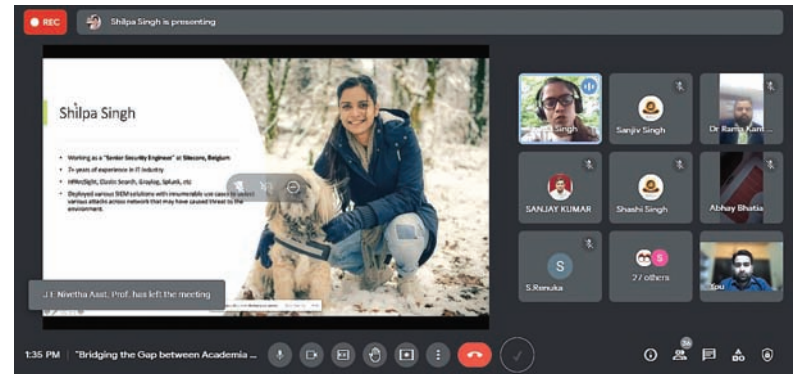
REC

Shilpa Singh is presenting

Shilpa Singh

• Working as a "Senior Security Engineer" at Sitecore, Belgium
• 7+ years of experience in IT industry
• HPArcSight, Elastic Search, Graylog, Splunk, etc
• Deployed various SIEM solutions with innumerable use cases to detect various attacks across network that may have caused threat to the environment.

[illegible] Singh

Sanjiv Singh

Dr Rama Kant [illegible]

SANJAY KUMAR

Shashi Singh

Abhay Bhatia

S

S.Renuka

S

27 others

Ipu

J.E.Nivetha Asst. Prof. has left the meeting

1:35 PM "Bridging the Gap between Academia ...

34